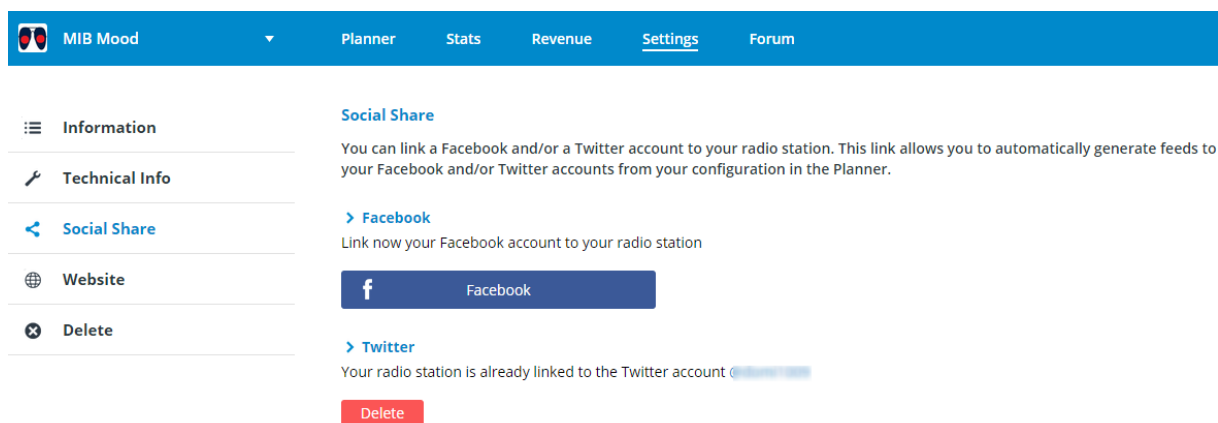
MIB Mood

Planner Stats Revenue Settings Forum

Information

Technical Info

Social Share

Website

Delete

Social Share

You can link a Facebook and/or a Twitter account to your radio station. This link allows you to automatically generate feeds to your Facebook and/or Twitter accounts from your configuration in the Planner.

Facebook

Link now your Facebook account to your radio station

f Facebook

Twitter

Your radio station is already linked to the Twitter account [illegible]

Delete